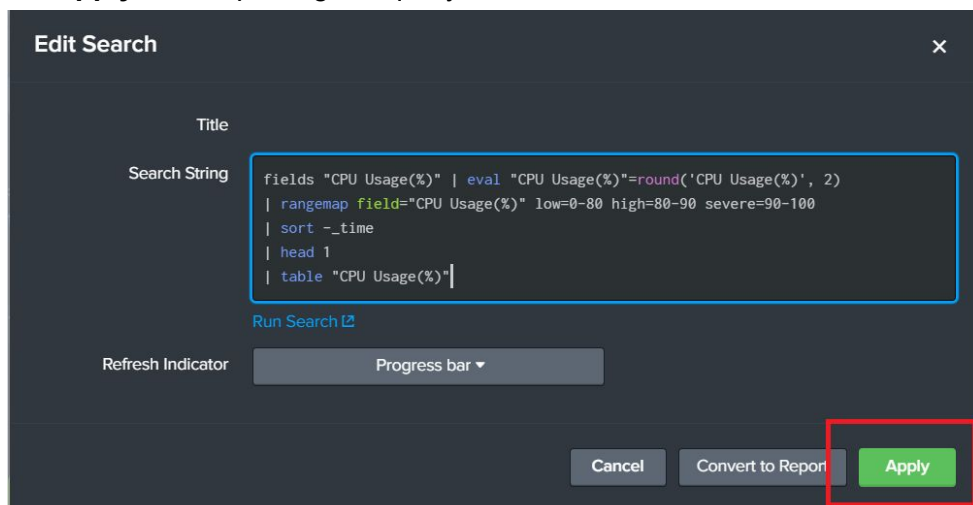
Edit Search

×

Title

Search String

fields "CPU Usage(%)" | eval "CPU Usage(%)"=round('CPU Usage(%)', 2)
| rangemap field="CPU Usage(%)" low=0-80 high=80-90 severe=90-100
| sort -_time
| head 1
| table "CPU Usage(%)"

Run Search

Refresh Indicator

Progress bar ▾

Cancel

Convert to Report

Apply